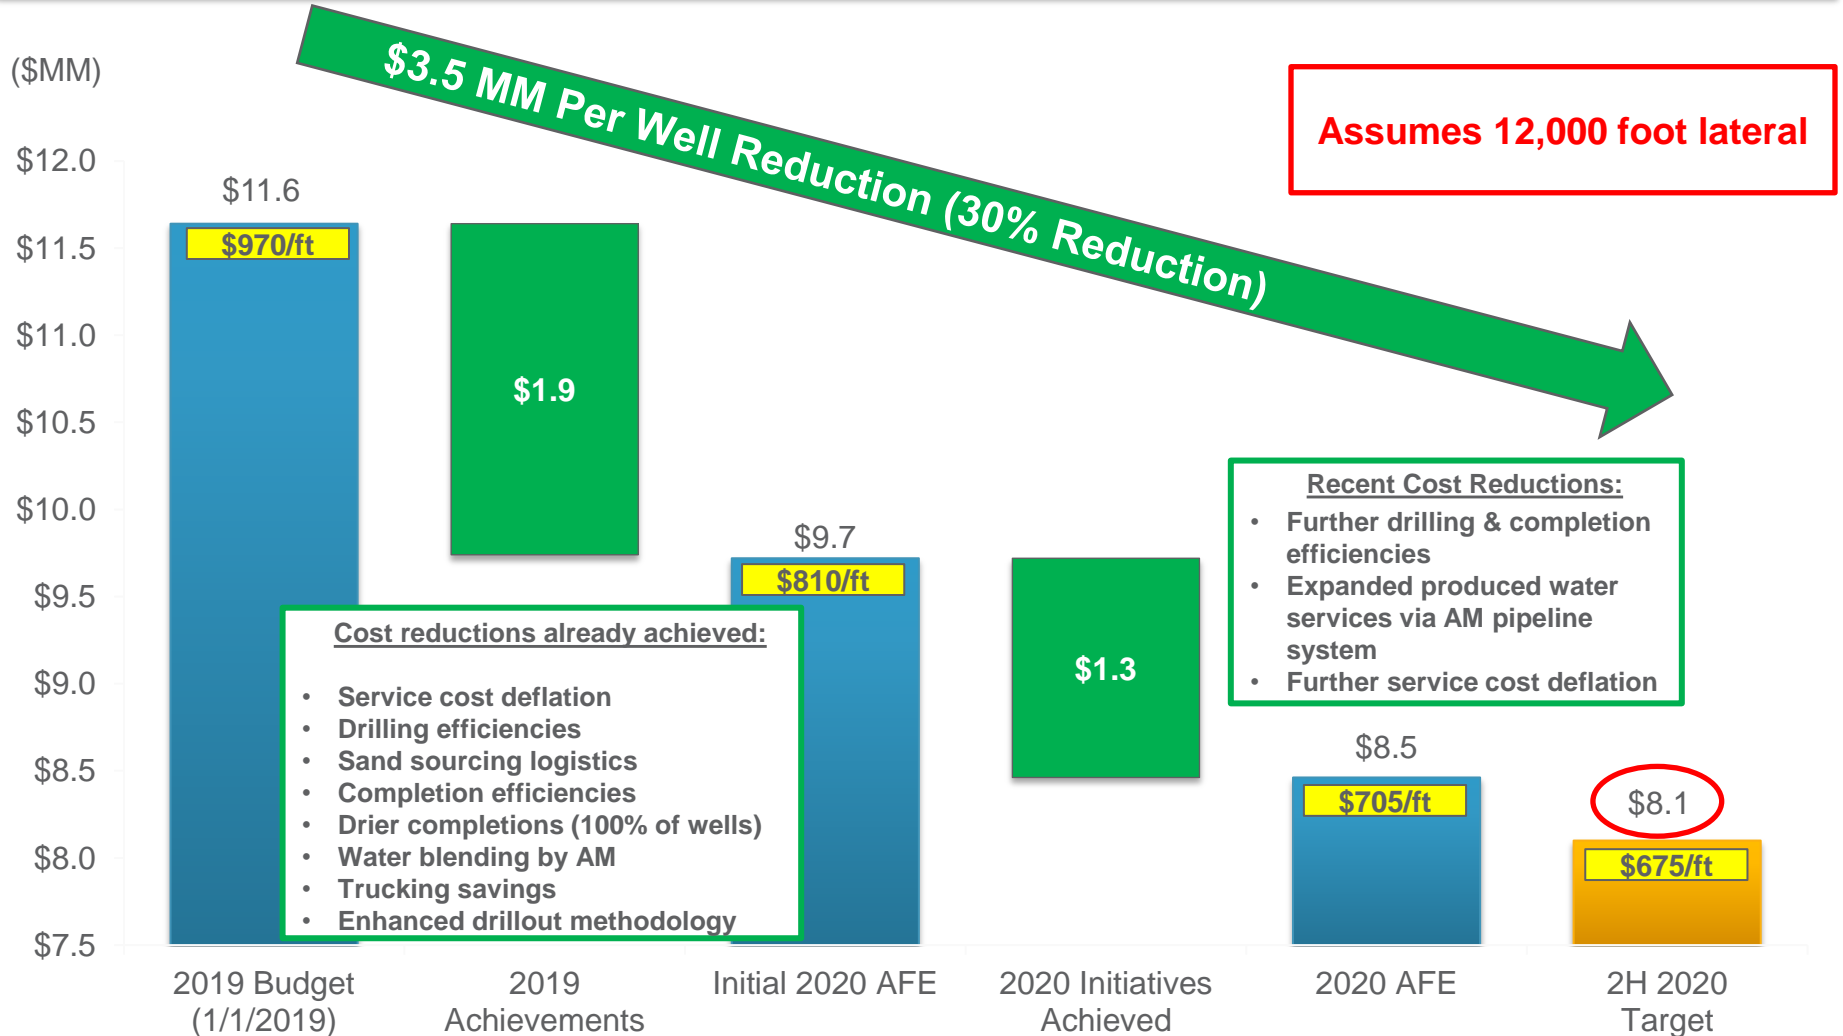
($MM)

$3.5 MM Per Well Reduction (30% Reduction)

Assumes 12,000 foot lateral

$12.0
$11.5
$11.0
$10.5
$10.0
$9.5
$9.0
$8.5
$8.0
$7.5

$11.6
$970/ft

$1.9

$9.7
$810/ft

$1.3

$8.5
$705/ft

$8.1
$675/ft

Cost reductions already achieved:
• Service cost deflation
• Drilling efficiencies
• Sand sourcing logistics
• Completion efficiencies
• Drier completions (100% of wells)
• Water blending by AM
• Trucking savings
• Enhanced drillout methodology

Recent Cost Reductions:
• Further drilling & completion efficiencies
• Expanded produced water services via AM pipeline system
• Further service cost deflation

2019 Budget (1/1/2019)
2019 Achievements
Initial 2020 AFE
2020 Initiatives Achieved
2020 AFE
2H 2020 Target